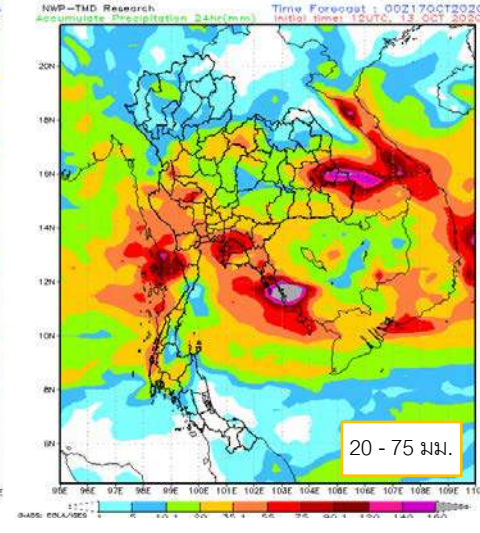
NWP-TMD Research
Accumulate Precipitation 24hr(mm)
Time Forecast : 00Z17OCT2020
Initial time: 12UTC, 13 OCT 2020

20N
18N
16N
14N
12N
10N
8N
6N

95E 96E 97E 98E 99E 100E 101E 102E 103E 104E 105E 106E 107E 108E 109E 110

1 5 10.1 20 35.1 55 75 90.1 120 140 160

20 - 75 มม.